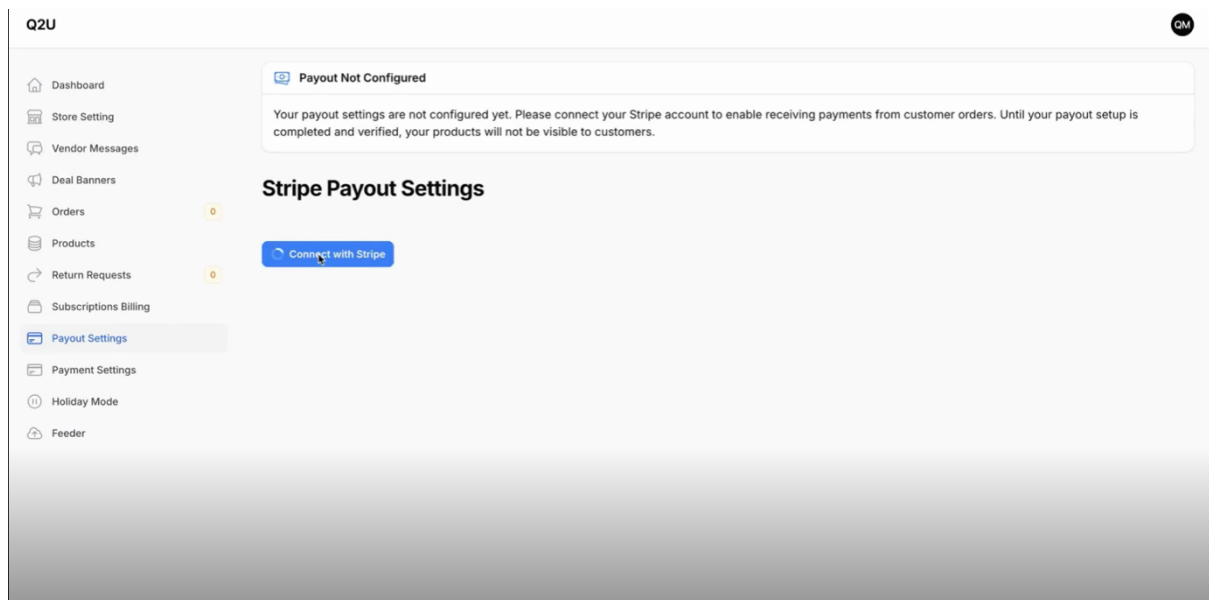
Q2U

QM

Dashboard
Store Setting
Vendor Messages
Deal Banners
Orders 0
Products
Return Requests 0
Subscriptions Billing
Payout Settings
Payment Settings
Holiday Mode
Feeder

Payout Not Configured

Your payout settings are not configured yet. Please connect your Stripe account to enable receiving payments from customer orders. Until your payout setup is completed and verified, your products will not be visible to customers.

Stripe Payout Settings

Connect with Stripe